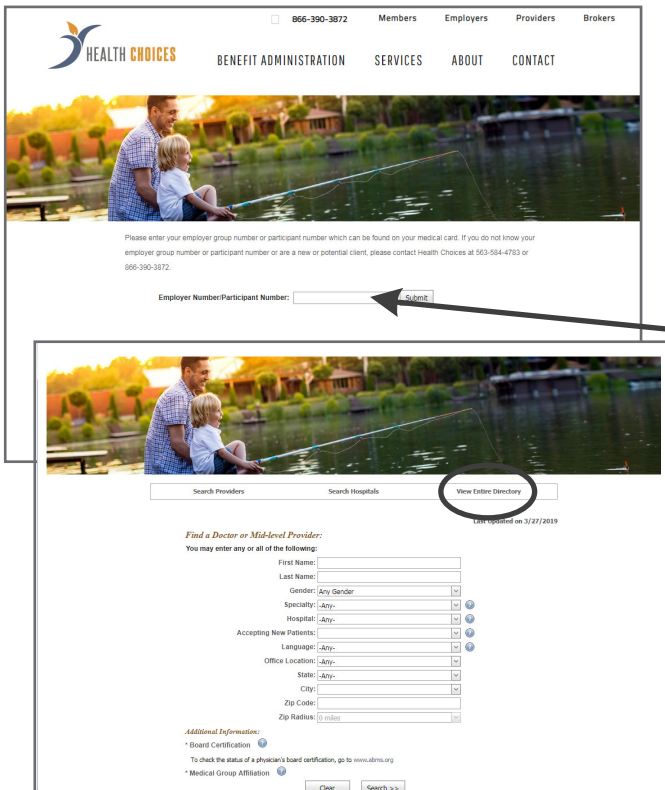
866-390-3872 Members Employers Providers Brokers

HEALTH CHOICES

BENEFIT ADMINISTRATION SERVICES ABOUT CONTACT

Please enter your employer group number or participant number which can be found on your medical card. If you do not know your employer group number or participant number or are a new or potential client, please contact Health Choices at 563-584-4783 or 866-390-3872.

Employer Number/Participant Number: Submit

Search Providers Search Hospitals View Entire Directory

Last Updated on 3/27/2019

Find a Doctor or Mid-level Provider:
You may enter any or all of the following:

First Name:
Last Name:
Gender: Any Gender
Specialty: -Any-
Hospital: -Any-
Accepting New Patients:
Language: -Any-
Office Location: -Any-
State: -Any-
City:
Zip Code:
Zip Radius: 0 miles

Additional Information:
* Board Certification
To check the status of a physician's board certification, go to www.abms.org
* Medical Group Affiliation

Clear Search >>